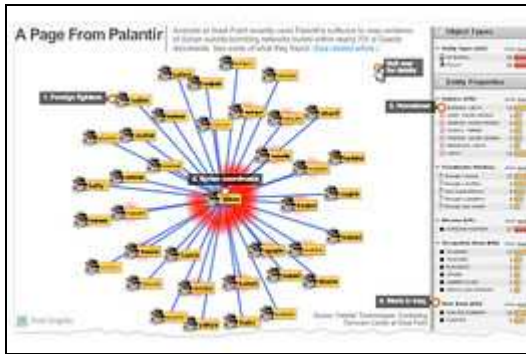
A Page From Palantír

Analysts at West Point recently used Palantir's software to map networks of foreign suicide-bombing networks located within nearly 700 al Qaeda documents. See more of what they found. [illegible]

1. Foreign fighters

2. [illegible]

3. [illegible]

4. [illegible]

Object Types

Entity Properties

Source: Palantir Technologies; Combating Terrorism Center at West Point